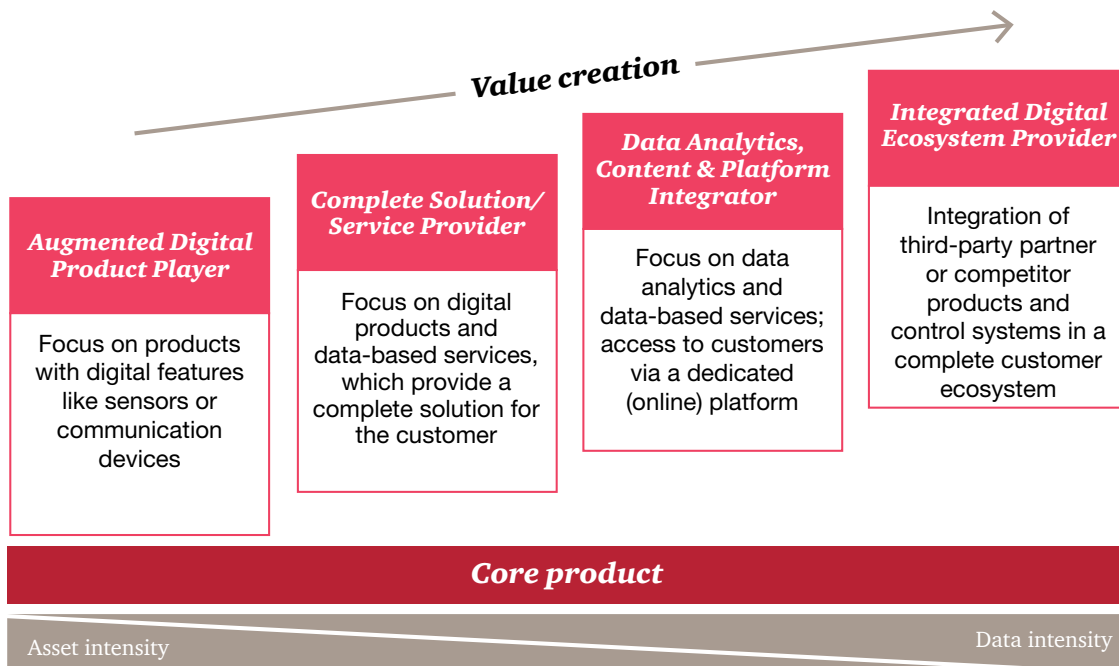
Value creation

Augmented Digital Product Player

Focus on products with digital features like sensors or communication devices

Complete Solution/ Service Provider

Focus on digital products and data-based services, which provide a complete solution for the customer

Data Analytics, Content & Platform Integrator

Focus on data analytics and data-based services; access to customers via a dedicated (online) platform

Integrated Digital Ecosystem Provider

Integration of third-party partner or competitor products and control systems in a complete customer ecosystem

Core product

Asset intensity

Data intensity